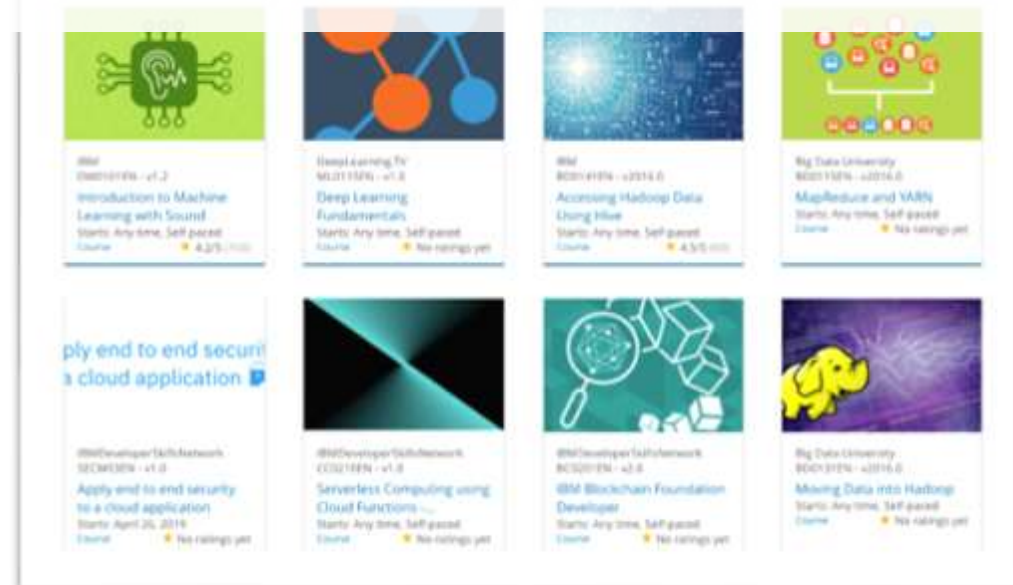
IBM
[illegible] - v1.2
Introduction to Machine Learning with Sound
Starts: Any time, Self-paced
Course ★ 4.2/5 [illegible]

DeepLearning.TV
ML0115EN - v1.0
Deep Learning Fundamentals
Starts: Any time, Self-paced
Course ★ No ratings yet

IBM
BD0141EN - v2016.0
Accessing Hadoop Data Using Hive
Starts: Any time, Self-paced
Course ★ 4.5/5 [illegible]

Big Data University
BD0115EN - v2016.0
MapReduce and YARN
Starts: Any time, Self-paced
Course ★ No ratings yet

ply end to end securi
a cloud application

IBMDeveloperSkillsNetwork
SECM03EN - v1.0
Apply end to end security to a cloud application
Starts: April 26, 2019
Course ★ No ratings yet

IBMDeveloperSkillsNetwork
CC0218EN - v1.0
Serverless Computing using Cloud Functions -...
Starts: Any time, Self-paced
Course ★ No ratings yet

IBMDeveloperSkillsNetwork
BC0201EN - v2.0
IBM Blockchain Foundation Developer
Starts: Any time, Self-paced
Course ★ No ratings yet

Big Data University
BD0131EN - v2016.0
Moving Data into Hadoop
Starts: Any time, Self-paced
Course ★ No ratings yet